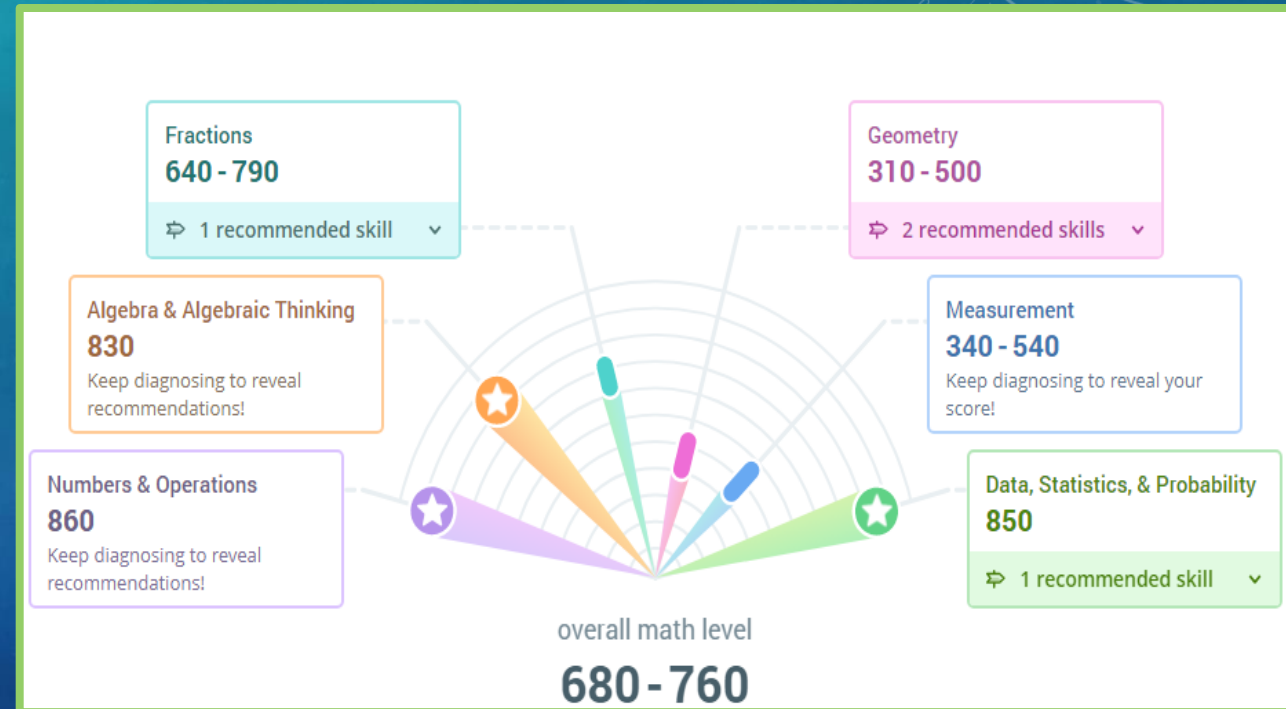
Fractions
640 - 790
1 recommended skill

Geometry
310 - 500
2 recommended skills

Algebra & Algebraic Thinking
830
Keep diagnosing to reveal recommendations!

Measurement
340 - 540
Keep diagnosing to reveal your score!

Numbers & Operations
860
Keep diagnosing to reveal recommendations!

Data, Statistics, & Probability
850
1 recommended skill

overall math level
680 - 760